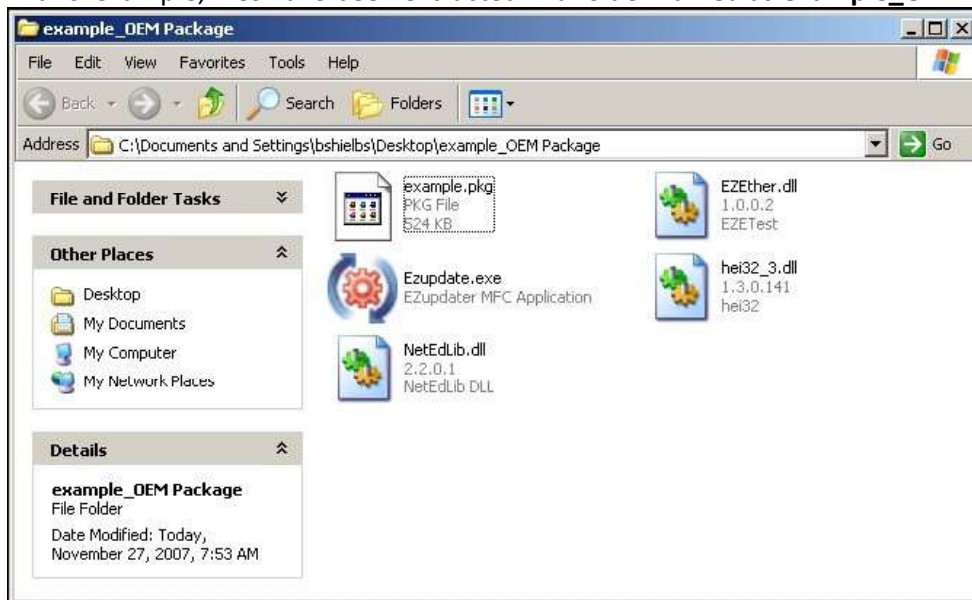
example_OEM Package

File Edit View Favorites Tools Help

Back Search Folders

Address C:\Documents and Settings\bshielbs\Desktop\example_OEM Package Go

File and Folder Tasks

Other Places

Desktop
My Documents
My Computer
My Network Places

Details

example_OEM Package
File Folder
Date Modified: Today, November 27, 2007, 7:53 AM

example.pkg
PKG File
524 KB

Ezupdate.exe
EZupdater MFC Application

NetEdLib.dll
2.2.0.1
NetEdLib DLL

EZEther.dll
1.0.0.2
EZETest

hei32_3.dll
1.3.0.141
hei32